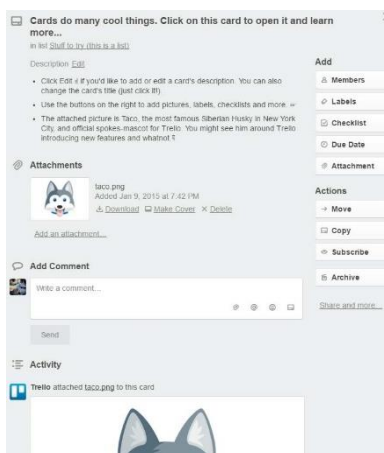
Cards do many cool things. Click on this card to open it and learn more...

in list Stuff to try (this is a list)

Description Edit

- Click Edit if you'd like to add or edit a card's description. You can also change the card's title (just click it!)
- Use the buttons on the right to add pictures, labels, checklists and more.
- The attached picture is Taco, the most famous Siberian Husky in New York City, and official spokes-mascot for Trello. You might see him around Trello introducing new features and whatnot.

Attachments

taco.png
Added Jan 9, 2015 at 7:42 PM
Download Make Cover Delete

Add an attachment...

Add Comment

Write a comment...

Send

Activity

Trello attached taco.png to this card

Add

Members

Labels

Checklist

Due Date

Attachment

Actions

Move

Copy

Subscribe

Archive

Share and more...